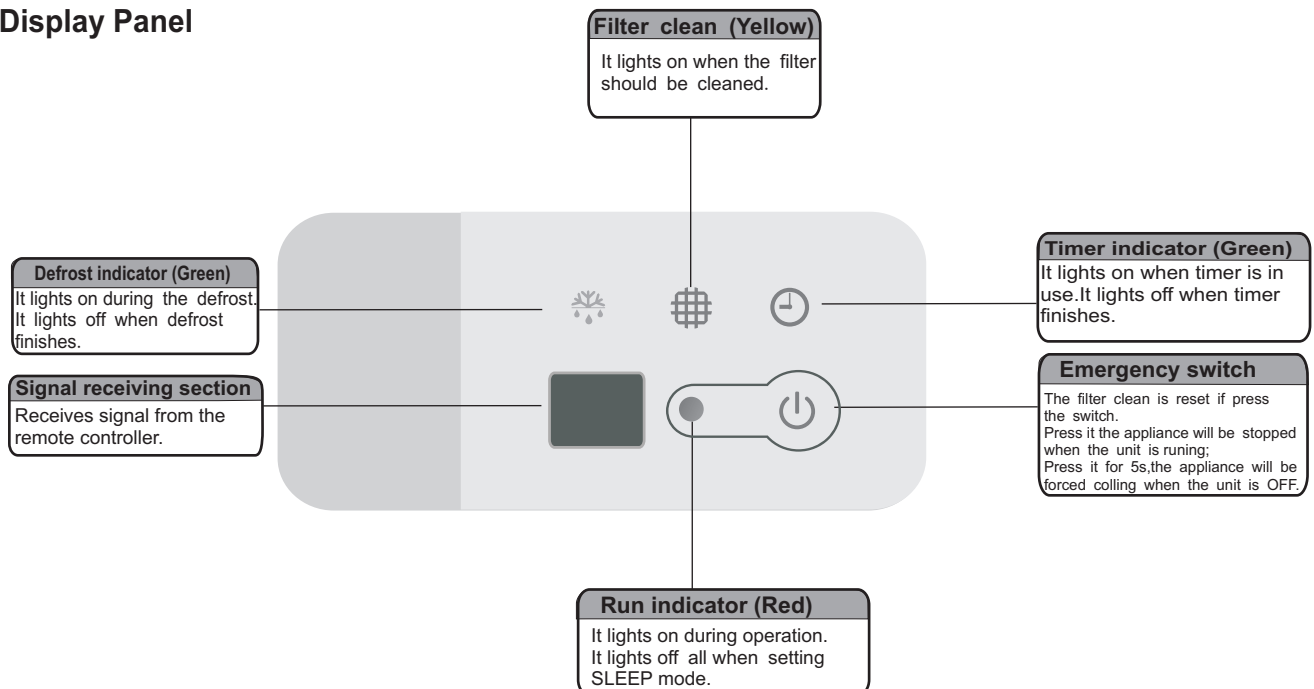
Display Panel

Filter clean (Yellow)
It lights on when the filter should be cleaned.

Defrost indicator (Green)
It lights on during the defrost. It lights off when defrost finishes.

Timer indicator (Green)
It lights on when timer is in use.It lights off when timer finishes.

Signal receiving section
Receives signal from the remote controller.

Emergency switch
The filter clean is reset if press the switch.
Press it the appliance will be stopped when the unit is runing;
Press it for 5s,the appliance will be forced colling when the unit is OFF.

Run indicator (Red)
It lights on during operation. It lights off all when setting SLEEP mode.